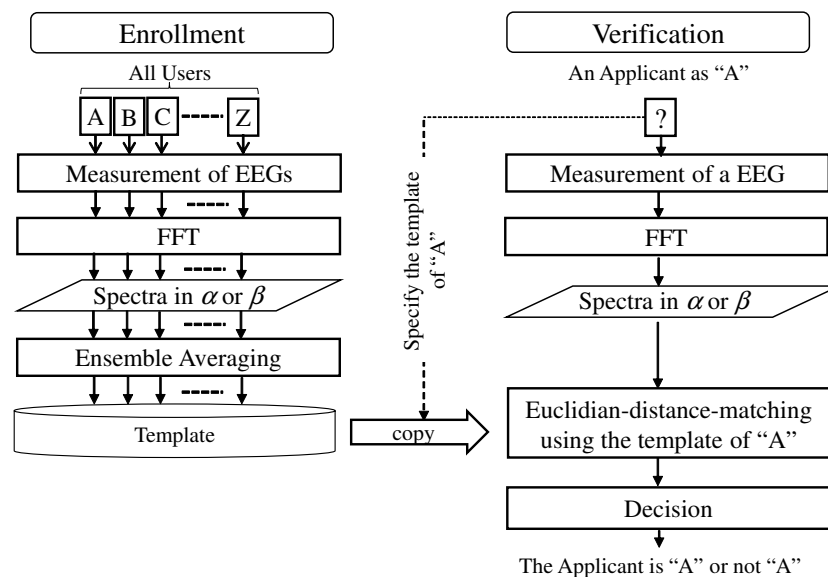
Enrollment

All Users

A B C Z

Measurement of EEGs

FFT

Spectra in $\alpha$ or $\beta$

Ensemble Averaging

Template

Specify the template of "A"

copy

Verification

An Applicant as "A"

?

Measurement of a EEG

FFT

Spectra in $\alpha$ or $\beta$

Euclidian-distance-matching using the template of "A"

Decision

The Applicant is "A" or not "A"